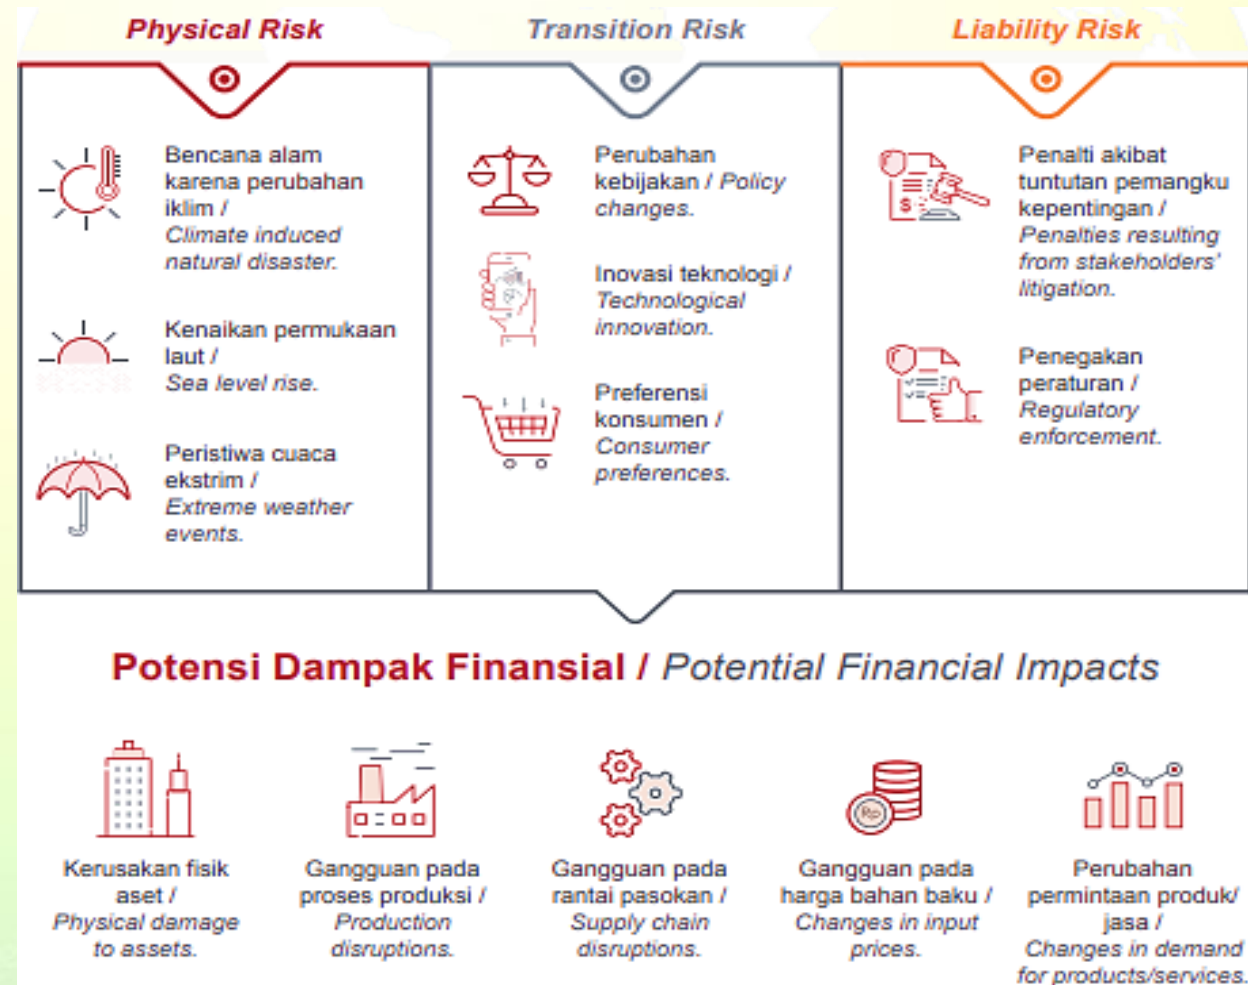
Physical Risk

Bencana alam karena perubahan iklim / Climate induced natural disaster.

Kenaikan permukaan laut / Sea level rise.

Peristiwa cuaca ekstrim / Extreme weather events.

Transition Risk

Perubahan kebijakan / Policy changes.

Inovasi teknologi / Technological innovation.

Preferensi konsumen / Consumer preferences.

Liability Risk

Penalti akibat tuntutan pemangku kepentingan / Penalties resulting from stakeholders' litigation.

Penegakan peraturan / Regulatory enforcement.

Potensi Dampak Finansial / Potential Financial Impacts

Kerusakan fisik aset / Physical damage to assets.

Gangguan pada proses produksi / Production disruptions.

Gangguan pada rantai pasokan / Supply chain disruptions.

Gangguan pada harga bahan baku / Changes in input prices.

Perubahan permintaan produk/ jasa / Changes in demand for products/services.